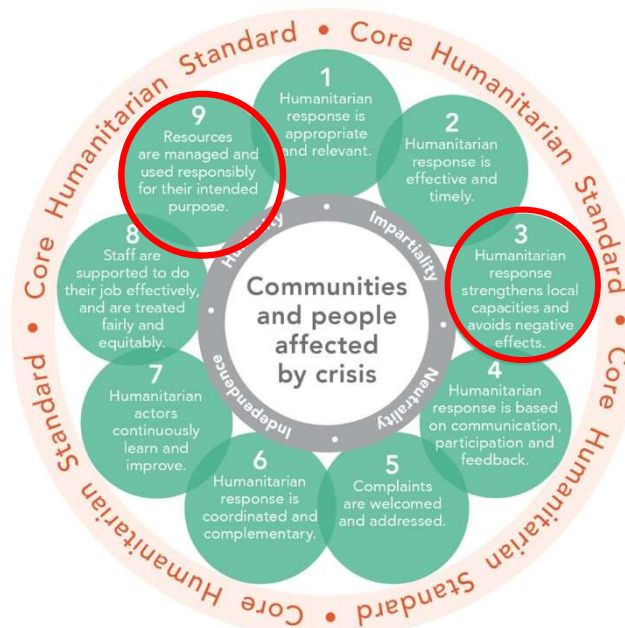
Core Humanitarian Standard • Core Humanitarian Standard • Core Humanitarian Standard • Core Humanitarian Standard •

1
Humanitarian response is appropriate and relevant.

2
Humanitarian response is effective and timely.

3
Humanitarian response strengthens local capacities and avoids negative effects.

4
Humanitarian response is based on communication, participation and feedback.

5
Complaints are welcomed and addressed.

6
Humanitarian response is coordinated and complementary.

7
Humanitarian actors continuously learn and improve.

8
Staff are supported to do their job effectively, and are treated fairly and equitably.

9
Resources are managed and used responsibly for their intended purpose.

Humanity • Impartiality • Neutrality • Independence

Communities and people affected by crisis